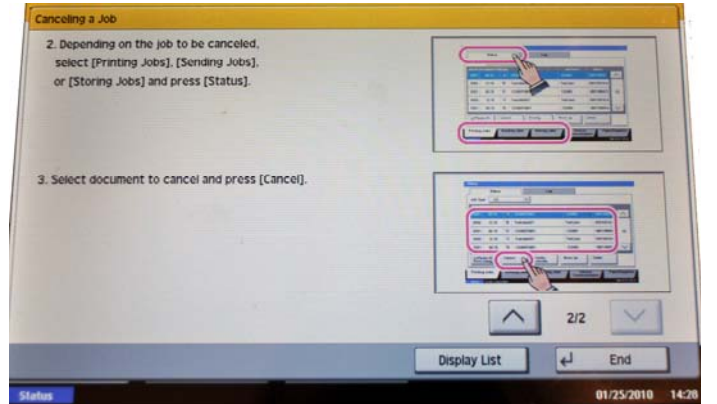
Canceling a Job

2. Depending on the job to be canceled, select [Printing Jobs], [Sending Jobs], or [Storing Jobs] and press [Status].

3. Select document to cancel and press [Cancel].

2/2

Display List

End

Status

01/25/2010 14:28